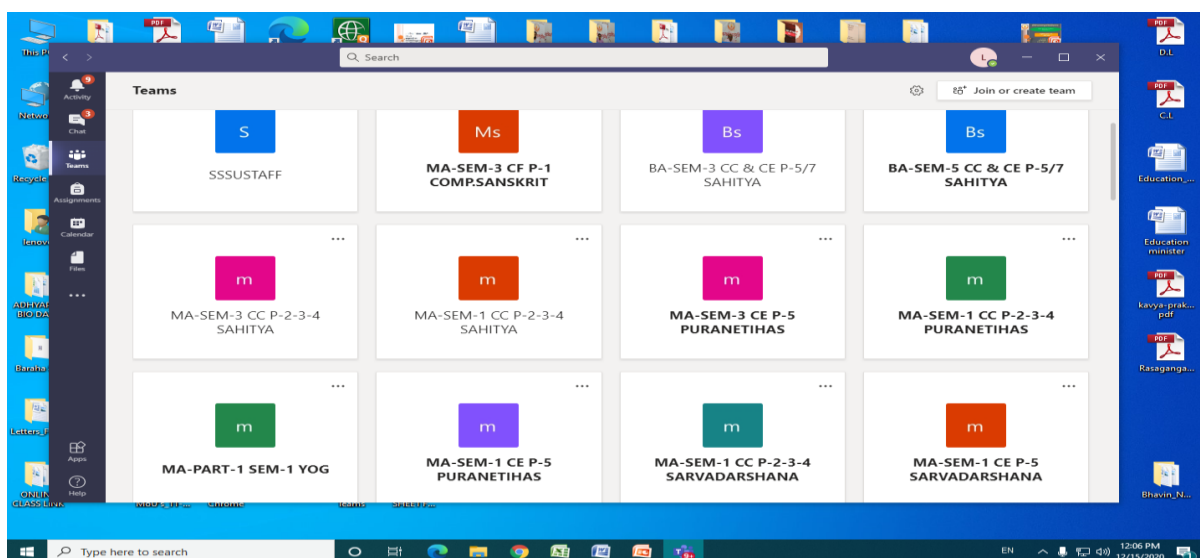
This P
Netwo
Recycle
lenov
ADHYA BIO DA
Baraha
Letters_F
ONLIN CLASS LINK

PDF
PDF

D.L
C.L
Education_...
Education minister
kavya-prak... pdf
Rasaganga...
Bhavin_N...

Search

9
Activity
3
Chat
Teams
Assignments
Calendar
Files
...
Apps
Help

Teams
Join or create team

S
SSSUSTAFF

Ms
MA-SEM-3 CF P-1 COMP.SANSKRIT

Bs
BA-SEM-3 CC & CE P-5/7 SAHITYA

Bs
BA-SEM-5 CC & CE P-5/7 SAHITYA

...
m
MA-SEM-3 CC P-2-3-4 SAHITYA

...
m
MA-SEM-1 CC P-2-3-4 SAHITYA

...
m
MA-SEM-3 CE P-5 PURANETIHAS

...
m
MA-SEM-1 CC P-2-3-4 PURANETIHAS

...
m
MA-PART-1 SEM-1 YOG

...
m
MA-SEM-1 CE P-5 PURANETIHAS

...
m
MA-SEM-1 CC P-2-3-4 SARVADARSHANA

...
m
MA-SEM-1 CE P-5 SARVADARSHANA

Type here to search
EN
12:06 PM
12/15/2020